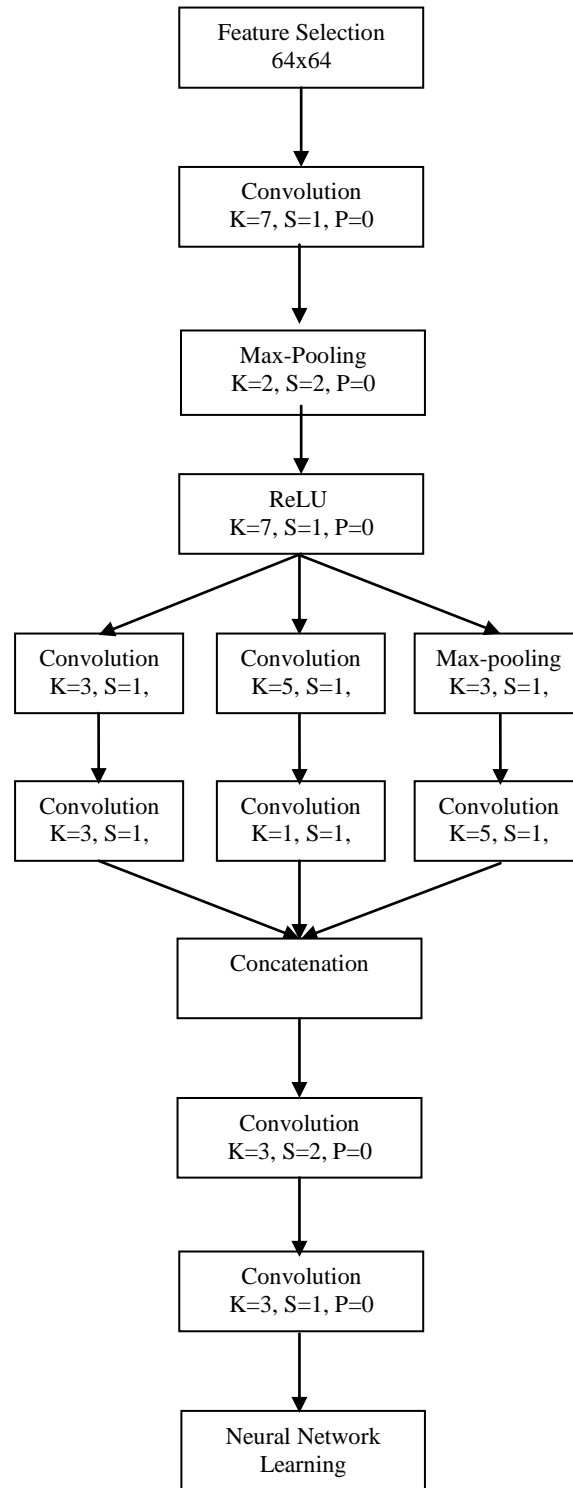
Feature Selection
64x64

Convolution
K=7, S=1, P=0

Max-Pooling
K=2, S=2, P=0

ReLU
K=7, S=1, P=0

Convolution
K=3, S=1,

Convolution
K=5, S=1,

Max-pooling
K=3, S=1,

Convolution
K=3, S=1,

Convolution
K=1, S=1,

Convolution
K=5, S=1,

Concatenation

Convolution
K=3, S=2, P=0

Convolution
K=3, S=1, P=0

Neural Network
Learning